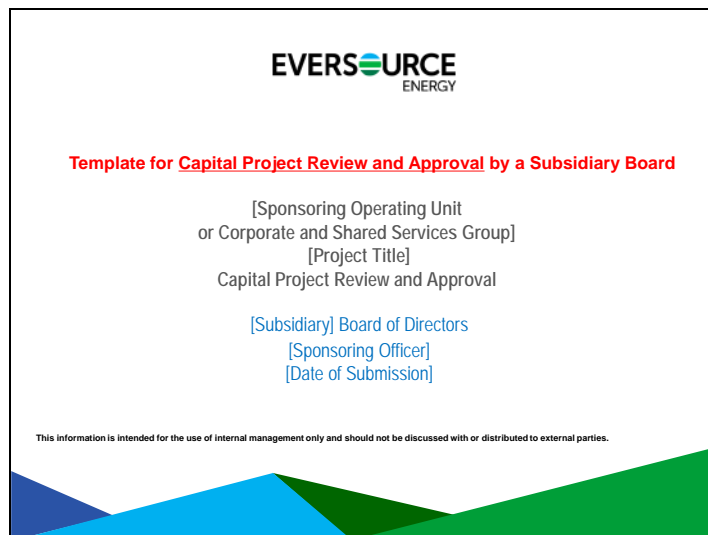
EVERSOURCE
ENERGY

Template for Capital Project Review and Approval by a Subsidiary Board

[Sponsoring Operating Unit or Corporate and Shared Services Group]
[Project Title]
Capital Project Review and Approval

[Subsidiary] Board of Directors
[Sponsoring Officer]
[Date of Submission]

This information is intended for the use of internal management only and should not be discussed with or distributed to external parties.